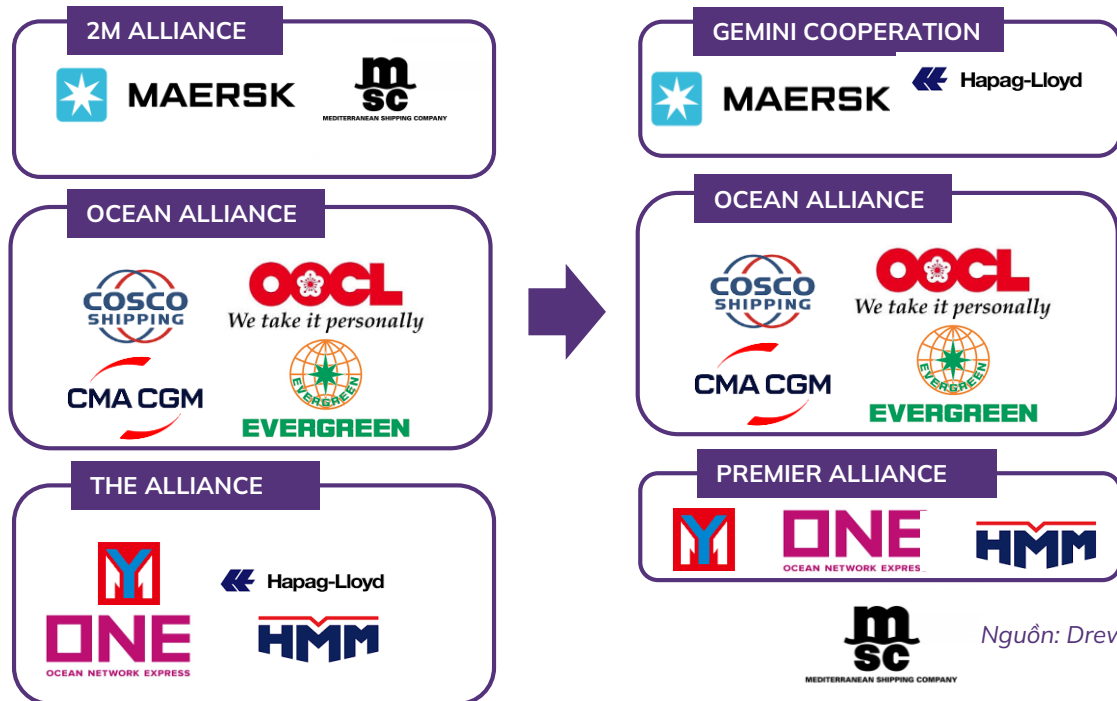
2M ALLIANCE

MAERSK

msc
MEDITERRANEAN SHIPPING COMPANY

OCEAN ALLIANCE

COSCO SHIPPING

OOCL
We take it personally

CMA CGM

EVERGREEN

EVERGREEN

THE ALLIANCE

ONE
OCEAN NETWORK EXPRESS

Hapag-Lloyd

HMM

GEMINI COOPERATION

MAERSK

Hapag-Lloyd

OCEAN ALLIANCE

COSCO SHIPPING

OOCL
We take it personally

CMA CGM

EVERGREEN

EVERGREEN

PREMIER ALLIANCE

ONE
OCEAN NETWORK EXPRESS

HMM

msc
MEDITERRANEAN SHIPPING COMPANY

Nguồn: Drev